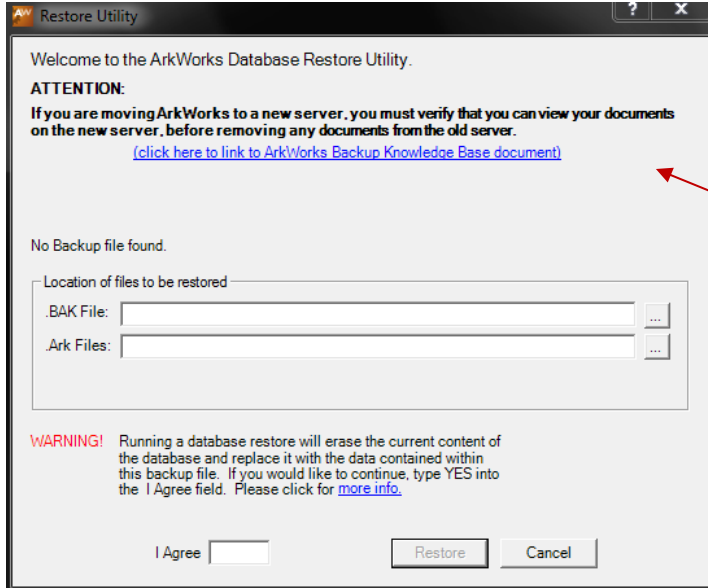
AW Restore Utility

?

x

Welcome to the ArkWorks Database Restore Utility.

ATTENTION:

If you are moving ArkWorks to a new server, you must verify that you can view your documents on the new server, before removing any documents from the old server.

(click here to link to ArkWorks Backup Knowledge Base document)

No Backup file found.

Location of files to be restored

.BAK File:

...

.Ark Files:

...

WARNING! Running a database restore will erase the current content of the database and replace it with the data contained within this backup file. If you would like to continue, type YES into the I Agree field. Please click for more info.

I Agree

Restore

Cancel